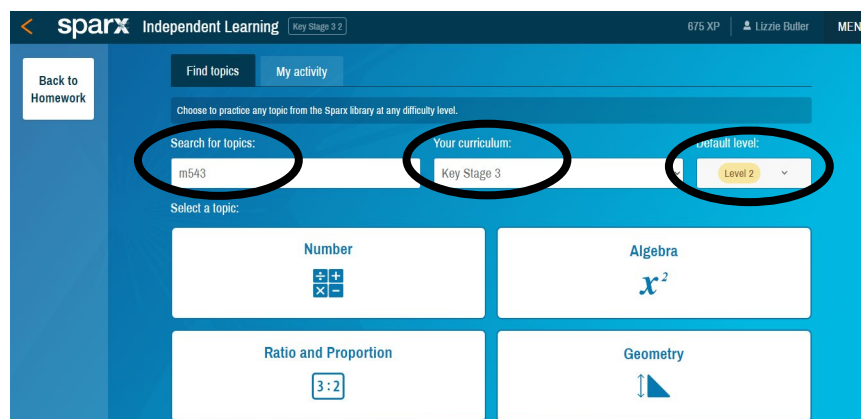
< sparx Independent Learning Key Stage 3 2

675 XP | Lizzie Butler MEN

Back to Homework

Find topics | My activity

Choose to practice any topic from the Sparx library at any difficulty level.

Search for topics:
m543

Your curriculum:
Key Stage 3

Default level:
Level 2

Select a topic:

Number
$\div$ + $\times$ −

Algebra
$x^2$

Ratio and Proportion
3 : 2

Geometry